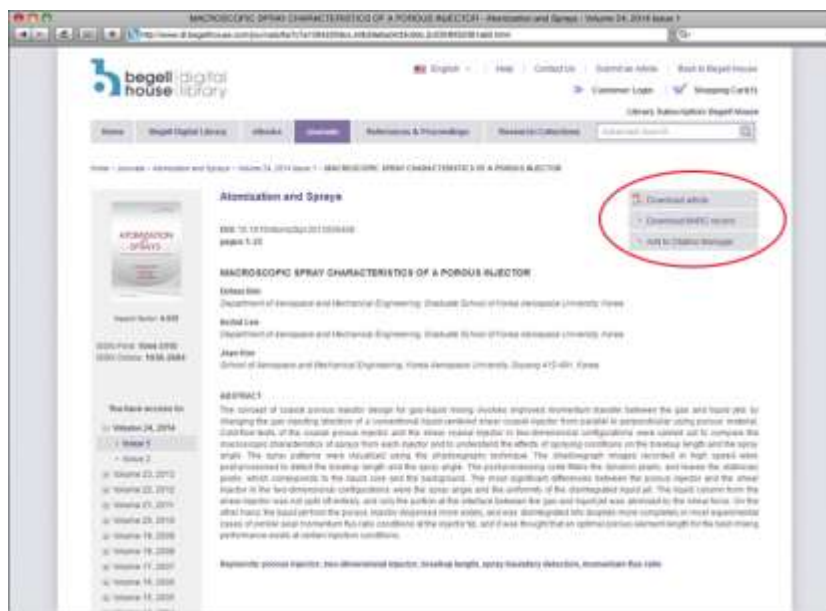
MACROSCOPIC SPRAY CHARACTERISTICS OF A POROUS INJECTOR - Atomization and Sprays - Volume 24, 2014 Issue 1

begell digital house library

English | Help | Contact Us | Submit an Article | Back to Begell House

Customer Login | Shopping Cart

Library Subscription: Begell House

Home | Begell Digital Library | eBooks | Journals | References & Proceedings | Research Collections | Advanced Search

Home › Journals › Atomization and Sprays › Volume 24, 2014 Issue 1 › MACROSCOPIC SPRAY CHARACTERISTICS OF A POROUS INJECTOR

ATOMIZATION AND SPRAYS

Impact factor: 0.935

ISSN Print: 1044-5110
ISSN Online: 1936-2684

You have access to:

Volume 24, 2014
Issue 1
Issue 2
Volume 23, 2013
Volume 22, 2012
Volume 21, 2011
Volume 20, 2010
Volume 19, 2009
Volume 18, 2008
Volume 17, 2007
Volume 16, 2006
Volume 15, 2005

Atomization and Sprays

DOI: 10.1615/AtomizSpr.2013008400
pages 1-23

Download article
Download MARC record
Add to Citation Manager

MACROSCOPIC SPRAY CHARACTERISTICS OF A POROUS INJECTOR

Dohoo Kim
Department of Aerospace and Mechanical Engineering, Graduate School of Korea Aerospace University, Korea

Soduk Lee
Department of Aerospace and Mechanical Engineering, Graduate School of Korea Aerospace University, Korea

Jiwan Kim
School of Aerospace and Mechanical Engineering, Korea Aerospace University, Goyang 412-791, Korea

ABSTRACT

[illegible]

Keywords: porous injector, two dimensional injector, breakup length, spray boundary detection, momentum flux ratio